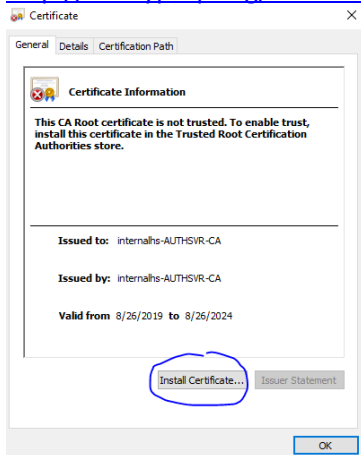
Certificate

General | Details | Certification Path

Certificate Information

This CA Root certificate is not trusted. To enable trust, install this certificate in the Trusted Root Certification Authorities store.

Issued to: internalhs-AUTHSVR-CA

Issued by: internalhs-AUTHSVR-CA

Valid from 8/26/2019 to 8/26/2024

Install Certificate... | Issuer Statement

OK